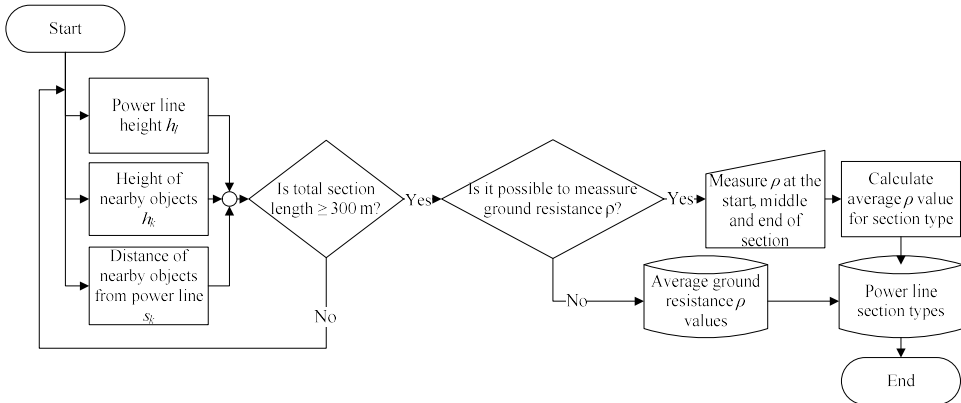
Start

Power line height $h_l$

Height of nearby objects $h_k$

Distance of nearby objects from power line $s_k$

Is total section length ≥ 300 m?

Yes

No

Is it possible to meassure ground resistance ρ?

Yes

No

Measure $\rho$ at the start, middle and end of section

Calculate average $\rho$ value for section type

Average ground resistance $\rho$ values

Power line section types

End